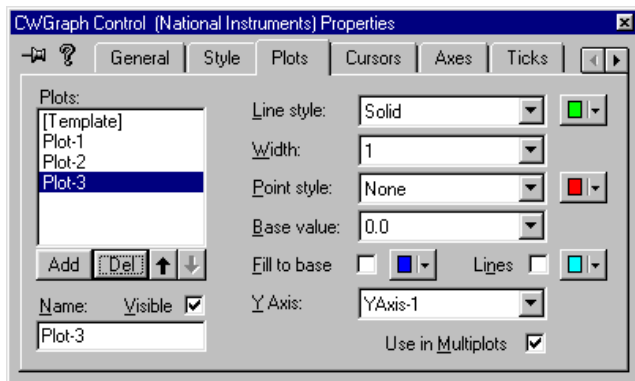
CWGraph Control (National Instruments) Properties

General | Style | Plots | Cursors | Axes | Ticks

Plots:
[Template]
Plot-1
Plot-2
Plot-3

Add | Del

Name: Visible
Plot-3

Line style: Solid
Width: 1
Point style: None
Base value: 0.0
Fill to base
Lines
Y Axis: YAxis-1
Use in Multiplots